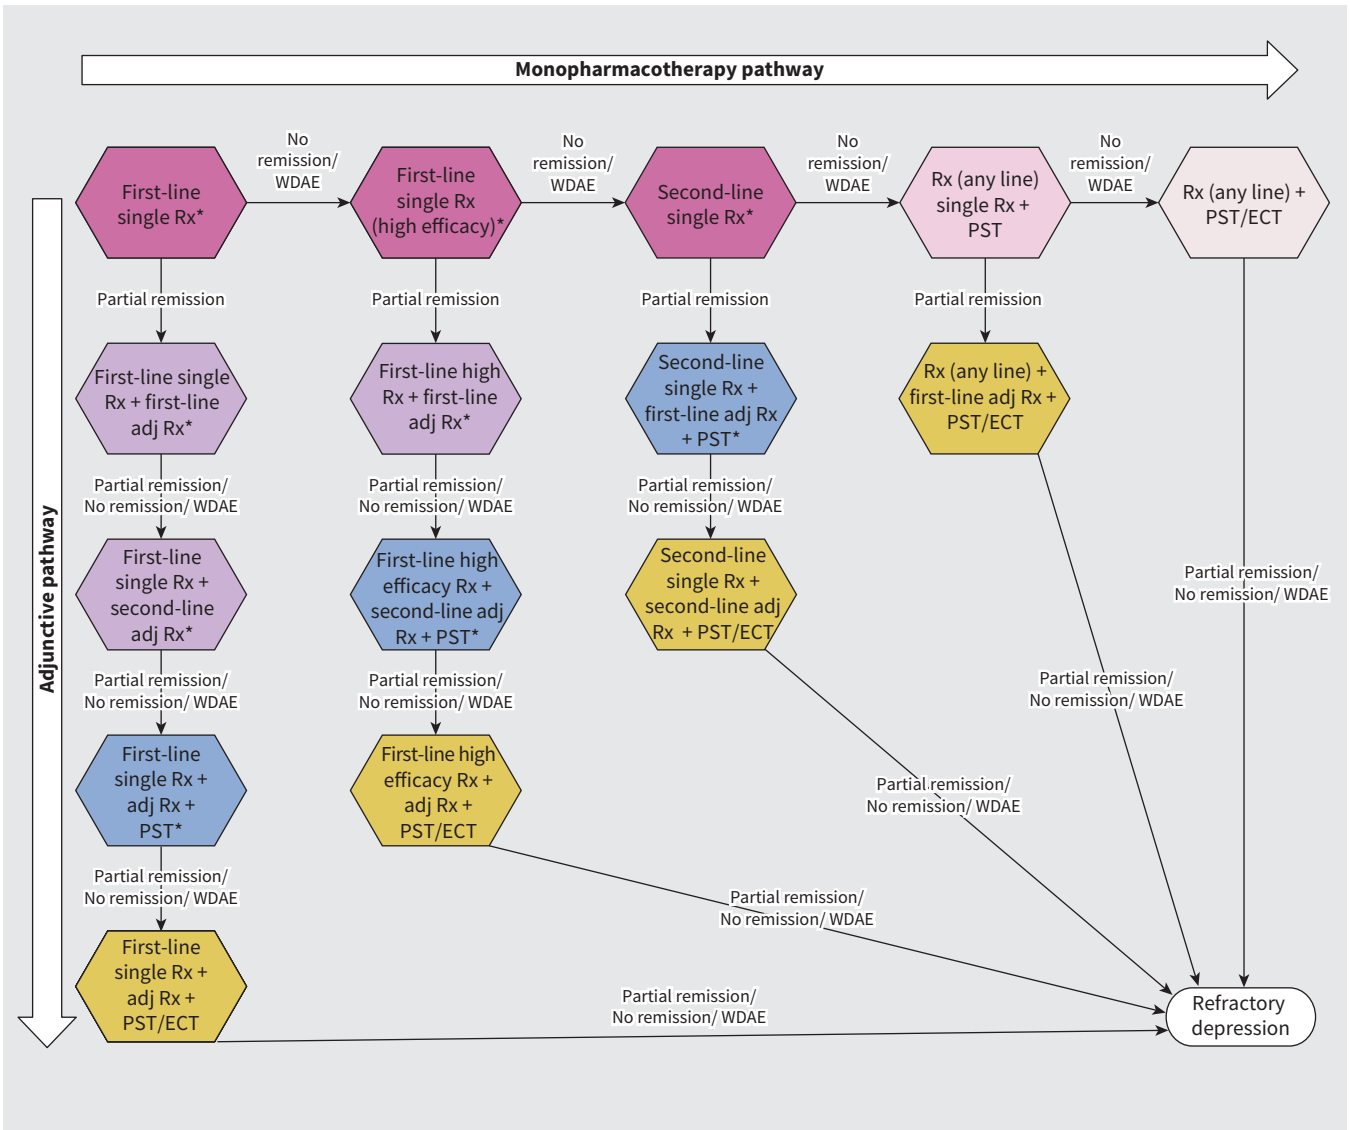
Monopharmacotherapy pathway

Adjunctive pathway

First-line single Rx*

No remission/ WDAE

First-line single Rx (high efficacy)*

No remission/ WDAE

Second-line single Rx*

No remission/ WDAE

Rx (any line) single Rx + PST

No remission/ WDAE

Rx (any line) + PST/ECT

Partial remission

Partial remission

Partial remission

Partial remission

First-line single Rx + first-line adj Rx*

First-line high Rx + first-line adj Rx*

Second-line single Rx + first-line adj Rx + PST*

Rx (any line) + first-line adj Rx + PST/ECT

Partial remission/ No remission/ WDAE

Partial remission/ No remission/ WDAE

Partial remission/ No remission/ WDAE

First-line single Rx + second-line adj Rx*

First-line high efficacy Rx + second-line adj Rx + PST*

Second-line single Rx + second-line adj Rx + PST/ECT

Partial remission/ No remission/ WDAE

Partial remission/ No remission/ WDAE

Partial remission/ No remission/ WDAE

Partial remission/ No remission/ WDAE

First-line single Rx + adj Rx + PST*

First-line high efficacy Rx + adj Rx + PST/ECT

Partial remission/ No remission/ WDAE

Partial remission/ No remission/ WDAE

Partial remission/ No remission/ WDAE

First-line single Rx + adj Rx + PST/ECT

Partial remission/ No remission/ WDAE

Refractory depression